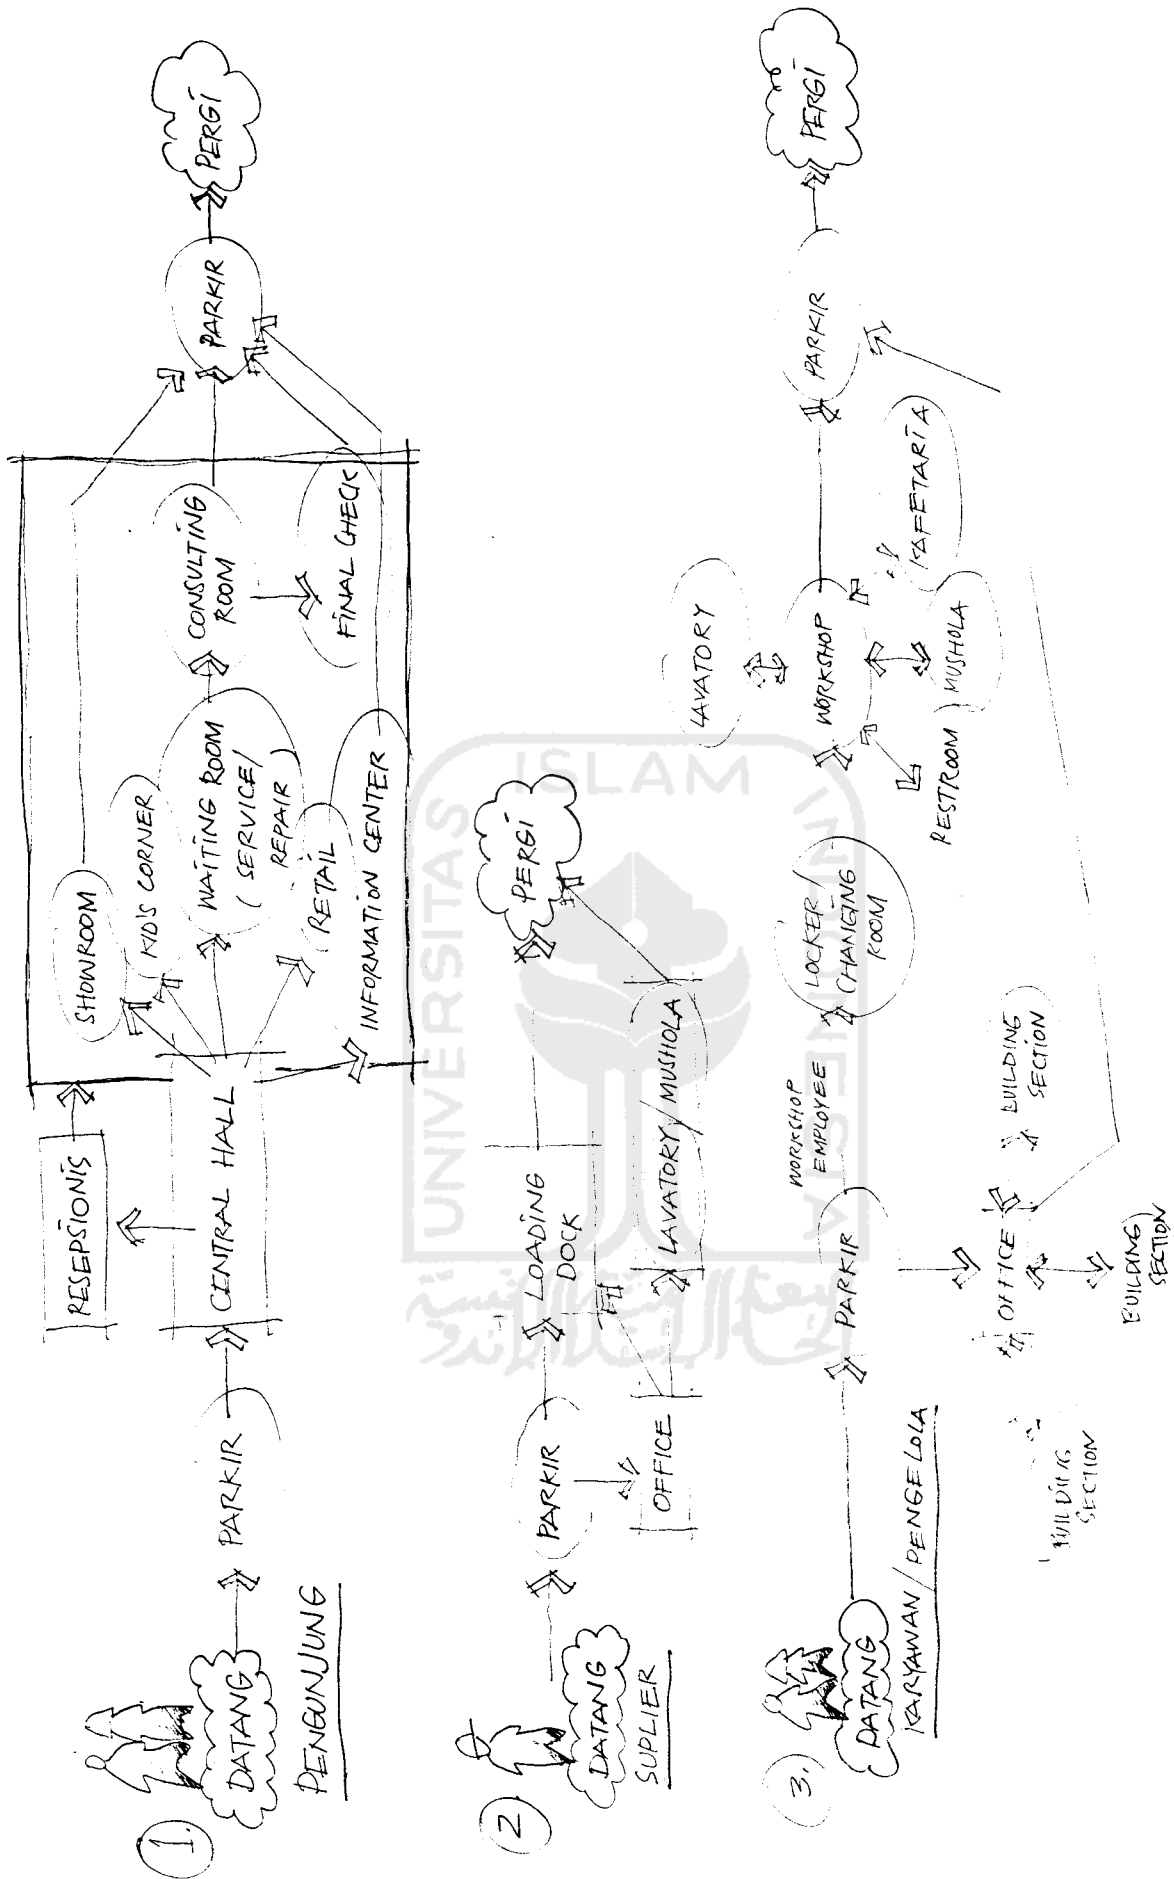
1. DATANG PENGUNJUNG

PARKIR

RESEPSIONIS

CENTRAL HALL

SHOWROOM

KID'S CORNER

WAITING ROOM ( SERVICE/ REPAIR

RETAIL

INFORMATION CENTER

CONSULTING ROOM

FINAL CHECK

PARKIR

PERGI

2 DATANG SUPLIER

PARKIR

OFFICE

LOADING DOCK

LAVATORY / MUSHOLA

PERGI

3. DATANG KARYAWAN / PENGELOLA

PARKIR

WORKSHOP EMPLOYEE

LOCKER / CHANGING ROOM

WORKSHOP

LAVATORY

RESTROOM

MUSHOLA

KAFETARIA

PARKIR

PERGI

OFFICE

BUILDING SECTION

BUILDING SECTION

BUILDING SECTION

ISLAM UNIVERSITAS